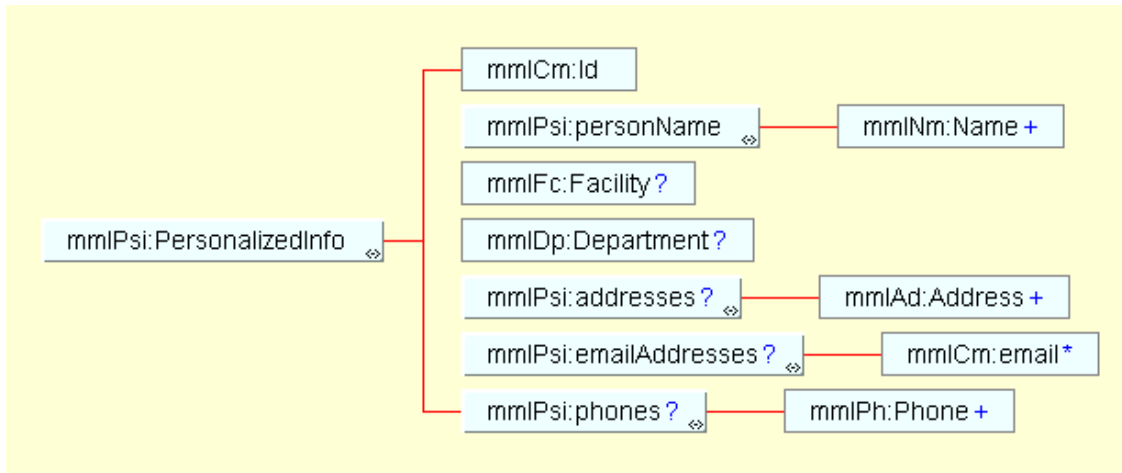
mmlPsi:PersonalizedInfo

mmlCm:Id

mmlPsi:personName

mmlNm:Name +

mmlFc:Facility ?

mmlDp:Department ?

mmlPsi:addresses ?

mmlAd:Address +

mmlPsi:emailAddresses ?

mmlCm:email *

mmlPsi:phones ?

mmlPh:Phone +